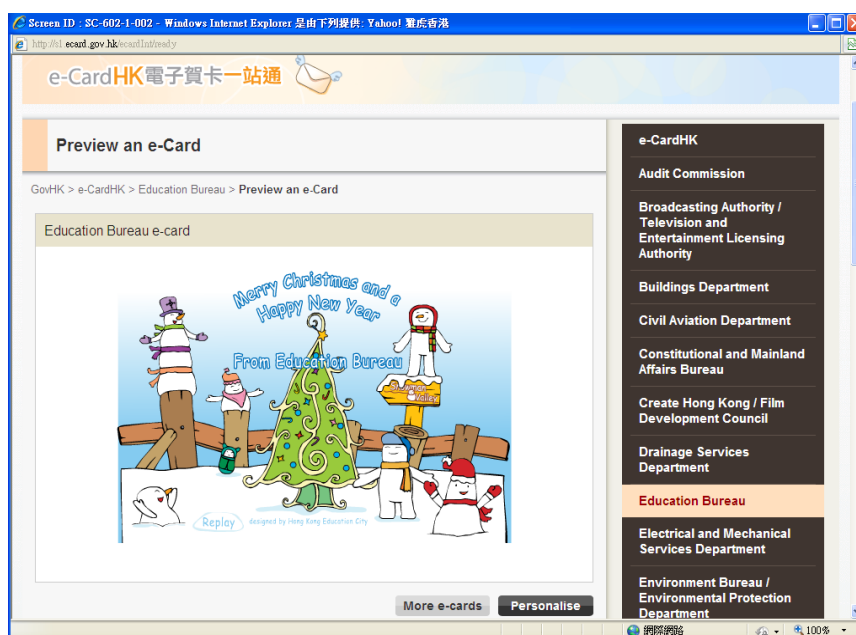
Screen ID : SC-602-1-002 - Windows Internet Explorer 是由下列提供: Yahoo! 雅虎香港

http://ecard.gov.hk/ecardInt/ready

e-CardHK電子賀卡一站通

Preview an e-Card

GovHK > e-CardHK > Education Bureau > Preview an e-Card

Education Bureau e-card

Merry Christmas and a Happy New Year

From Education Bureau

Replay

designed by Hong Kong Education City

More e-cards

Personalise

e-CardHK

Audit Commission

Broadcasting Authority / Television and Entertainment Licensing Authority

Buildings Department

Civil Aviation Department

Constitutional and Mainland Affairs Bureau

Create Hong Kong / Film Development Council

Drainage Services Department

Education Bureau

Electrical and Mechanical Services Department

Environment Bureau / Environmental Protection Department

網際網路

100%